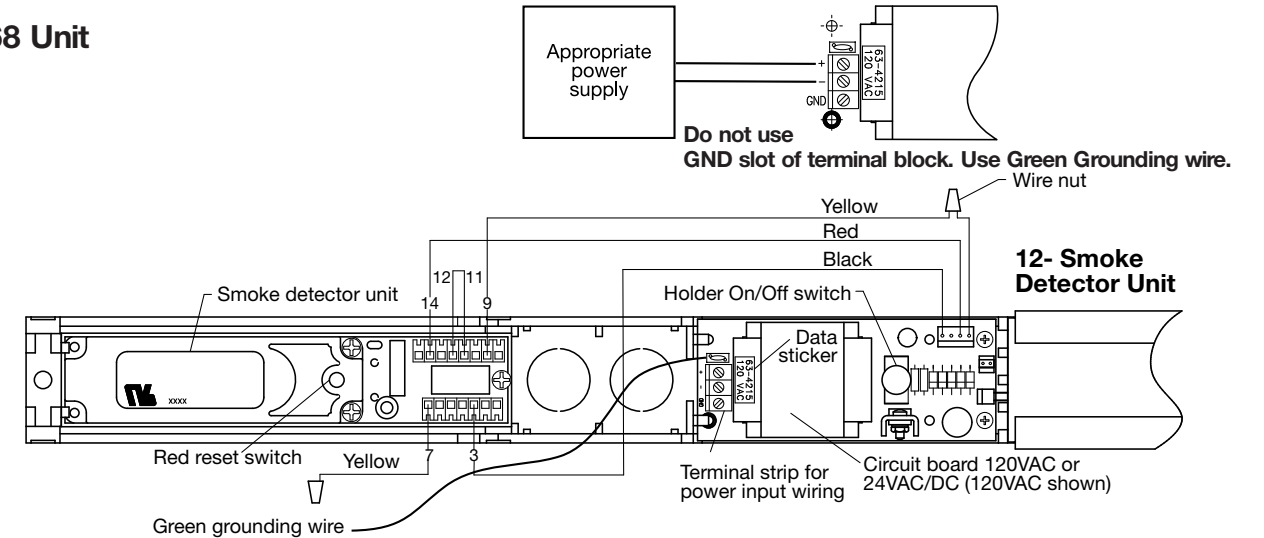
88 Unit

Appropriate power supply

+
−
GND

63-4215
120 VAC

Do not use
GND slot of terminal block. Use Green Grounding wire.

Wire nut

Yellow
Red
Black

12- Smoke Detector Unit

Smoke detector unit

12 11
14 9

Holder On/Off switch

Data sticker

63-4215
120 VAC

xxxx

Red reset switch

Yellow 7 3

Terminal strip for power input wiring

Circuit board 120VAC or 24VAC/DC (120VAC shown)

Green grounding wire